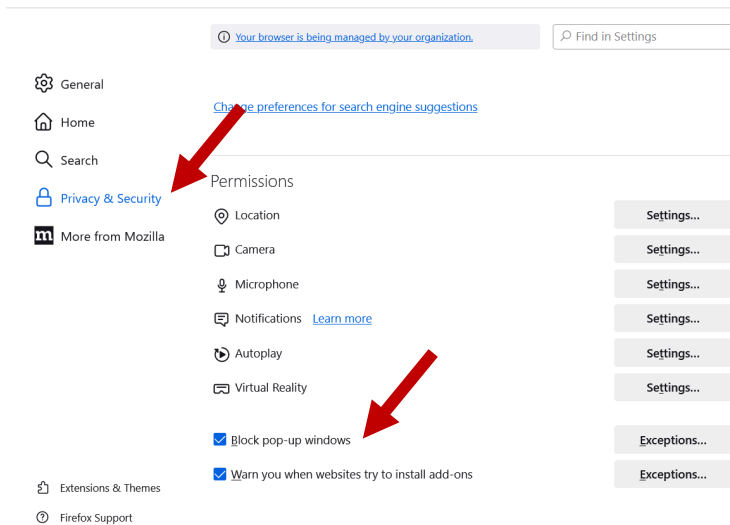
Your browser is being managed by your organization.

Find in Settings

General

Home

Search

Privacy & Security

More from Mozilla

Change preferences for search engine suggestions

Permissions

Location

Settings...

Camera

Settings...

Microphone

Settings...

Notifications Learn more

Settings...

Autoplay

Settings...

Virtual Reality

Settings...

Block pop-up windows

Exceptions...

Warn you when websites try to install add-ons

Exceptions...

Extensions & Themes

Firefox Support